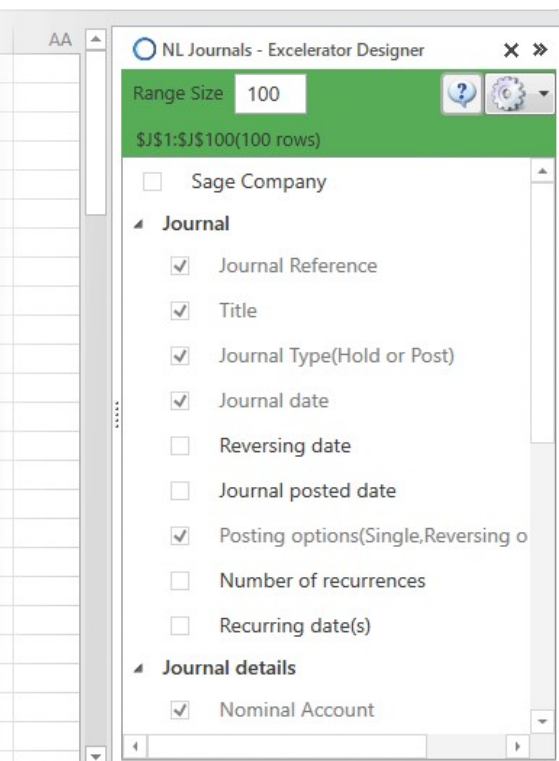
AA

NL Journals - Excelerator Designer

Range Size 100

$J$1:$J$100(100 rows)

Sage Company

Journal

Journal Reference

Title

Journal Type(Hold or Post)

Journal date

Reversing date

Journal posted date

Posting options(Single,Reversing o

Number of recurrences

Recurring date(s)

Journal details

Nominal Account